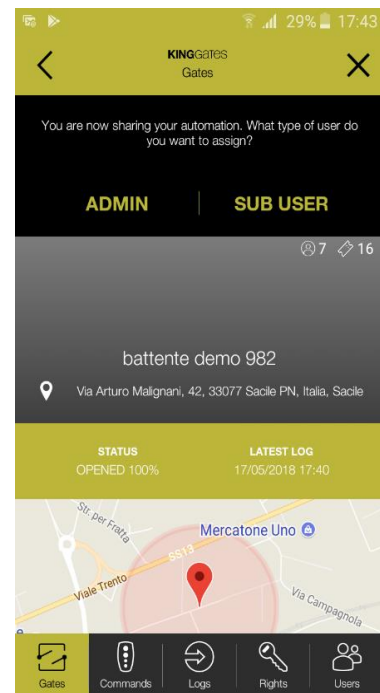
29% 17:43

KINGGates
Gates

You are now sharing your automation. What type of user do you want to assign?

ADMIN | SUB USER

7 16

battente demo 982

Via Arturo Malignani, 42, 33077 Sacile PN, Italia, Sacile

STATUS
OPENED 100%

LATEST LOG
17/05/2018 17:40

Str. per Fratta
Mercatone Uno
SS13
Viale Trento
Via Campagnola

Gates
Commands
Logs
Rights
Users